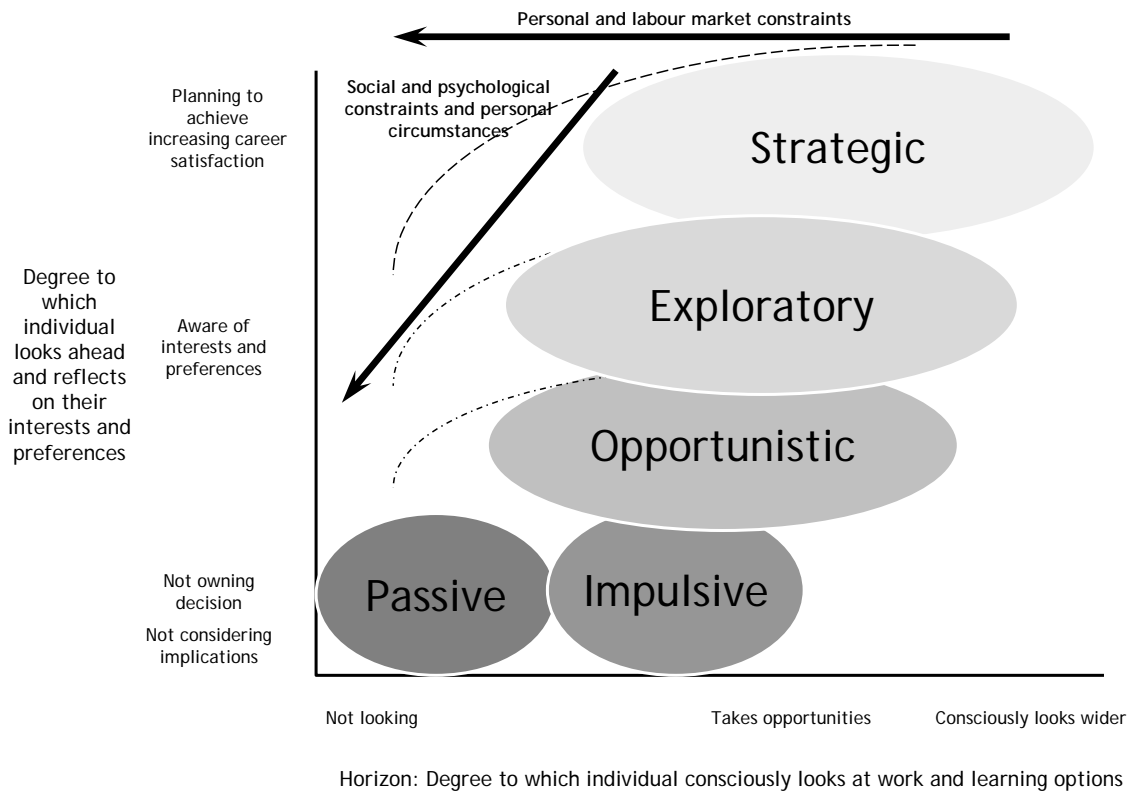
Personal and labour market constraints

Social and psychological constraints and personal circumstances

Planning to achieve increasing career satisfaction

Degree to which individual looks ahead and reflects on their interests and preferences

Aware of interests and preferences

Not owning decision

Not considering implications

Strategic

Exploratory

Opportunistic

Passive

Impulsive

Not looking

Takes opportunities

Consciously looks wider

Horizon: Degree to which individual consciously looks at work and learning options